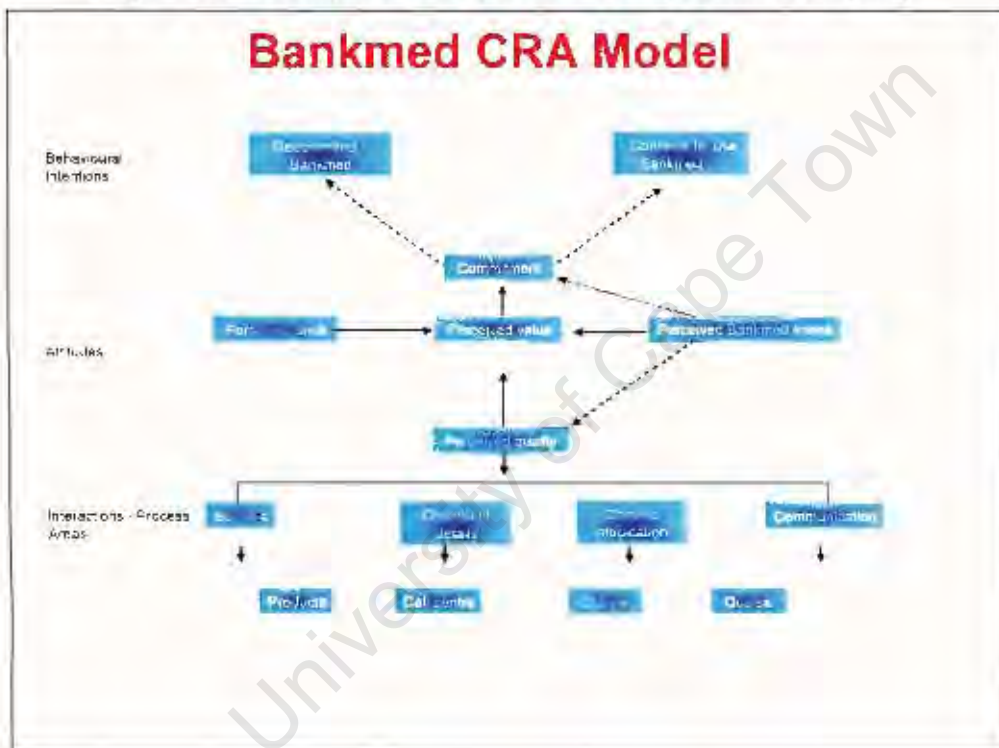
Bankmed CRA Model

Behavioural Intentions

Recommend Bankmed

Continue to use Bankmed

Commitment

Attitudes

Perc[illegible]

Perceived value

Perceived Bankmed image

Pe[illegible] quality

Interactions - Process Areas

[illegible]

Claims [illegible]

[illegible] Application

Communication

Products

Call centre

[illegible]

Quotes

University of Cape Town